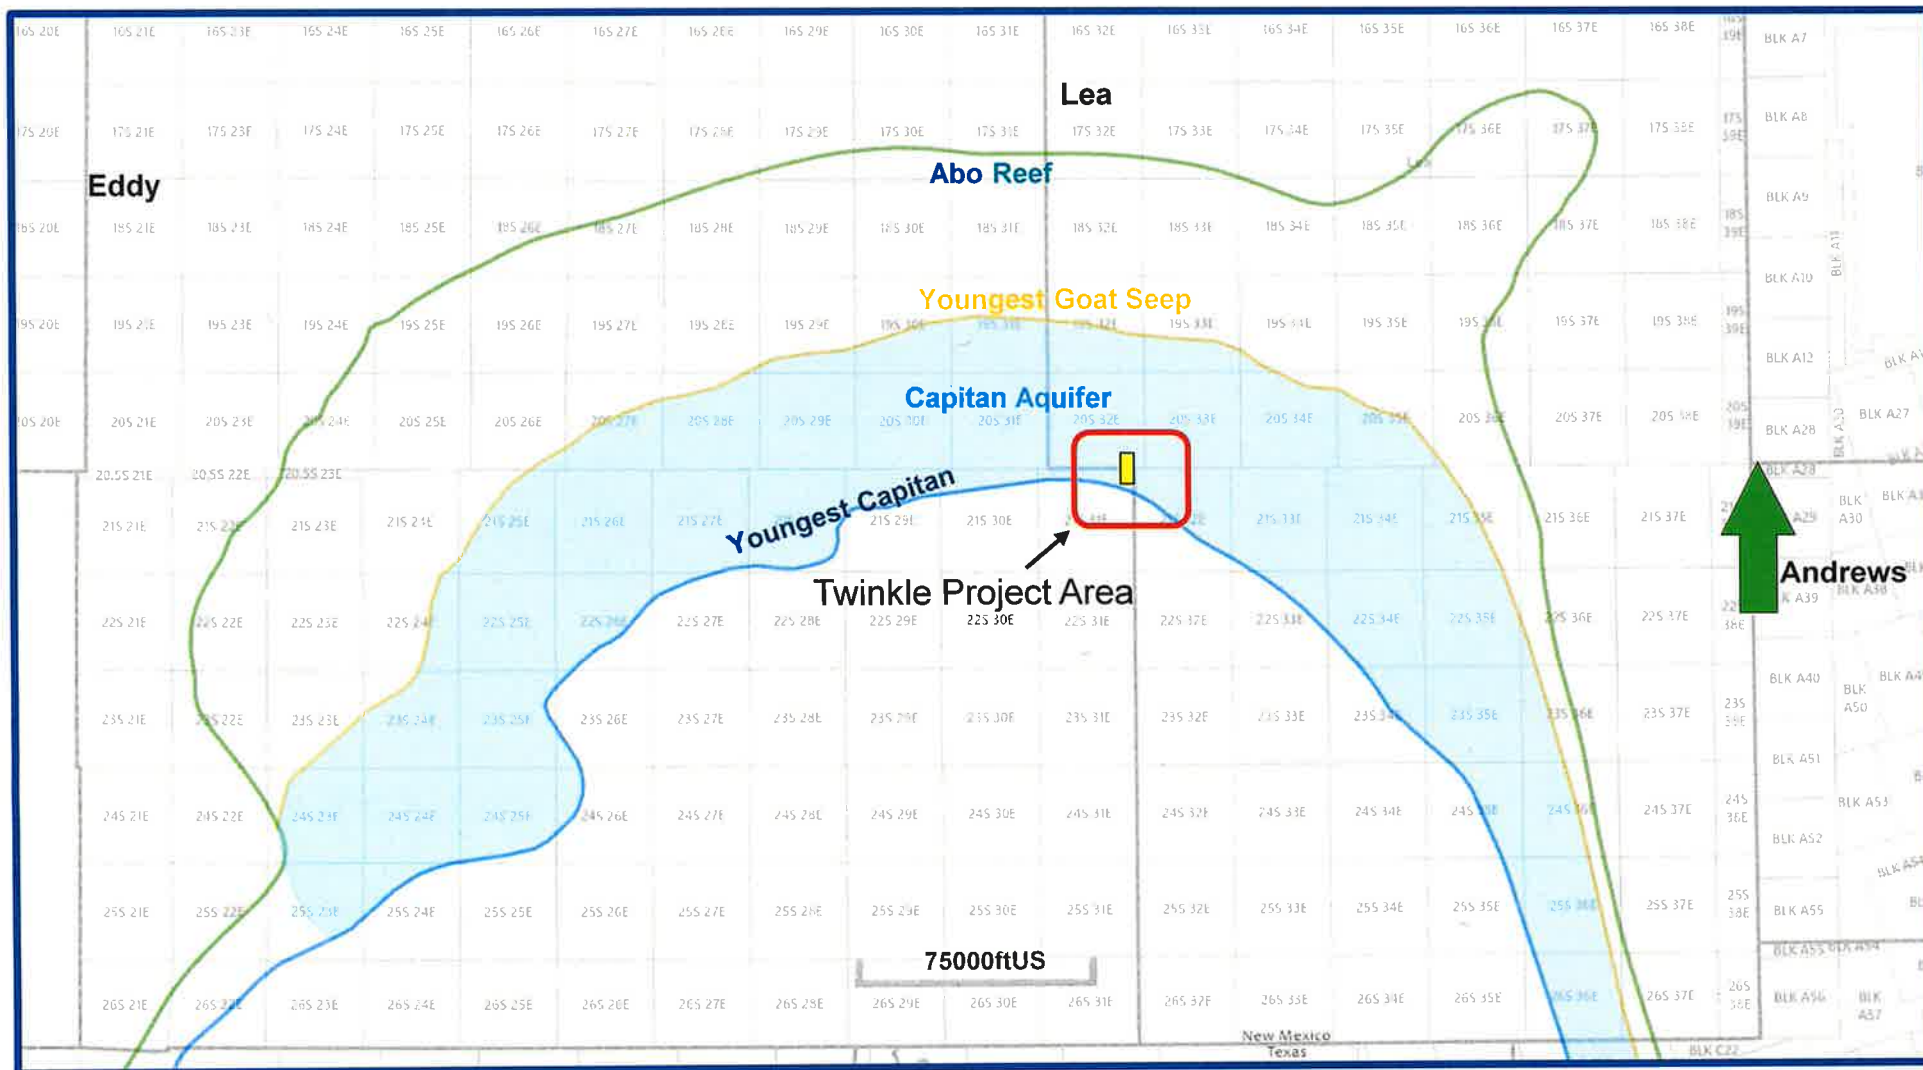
16S 20E 16S 21E 16S 23E 16S 24E 16S 25E 16S 26E 16S 27E 16S 28E 16S 29E 16S 30E 16S 31E 16S 32E 16S 33E 16S 34E 16S 35E 16S 36E 16S 37E 16S 38E BLK A7

Lea

17S 20E 17S 21E 17S 23E 17S 24E 17S 25E 17S 26E 17S 27E 17S 28E 17S 29E 17S 30E 17S 31E 17S 32E 17S 33E 17S 34E 17S 35E 17S 36E 17S 37E 17S 38E BLK A8

Eddy

Abo Reef

18S 20E 18S 21E 18S 23E 18S 24E 18S 25E 18S 26E 18S 27E 18S 28E 18S 29E 18S 30E 18S 31E 18S 32E 18S 33E 18S 34E 18S 35E 18S 36E 18S 37E 18S 38E BLK A9

Youngest Goat Seep

BLK A10

19S 20E 19S 21E 19S 23E 19S 24E 19S 25E 19S 26E 19S 27E 19S 28E 19S 29E 19S 30E 19S 31E 19S 32E 19S 33E 19S 34E 19S 35E 19S 36E 19S 37E 19S 38E BLK A12

Capitan Aquifer

20S 20E 20S 21E 20S 23E 20S 24E 20S 25E 20S 26E 20S 27E 20S 28E 20S 29E 20S 30E 20S 31E 20S 32E 20S 33E 20S 34E 20S 35E 20S 36E 20S 37E 20S 38E BLK A28 BLK A27

20.5S 21E 20.5S 22E 20.5S 23E

Youngest Capitan

21S 21E 21S 22E 21S 23E 21S 24E 21S 25E 21S 26E 21S 27E 21S 29E 21S 30E 21S 31E 21S 32E 21S 33E 21S 34E 21S 35E 21S 36E 21S 37E BLK A30

Twinkle Project Area

Andrews

22S 21E 22S 22E 22S 23E 22S 24E 22S 25E 22S 26E 22S 27E 22S 28E 22S 29E 22S 30E 22S 31E 22S 32E 22S 33E 22S 34E 22S 35E 22S 36E 22S 37E BLK A39

23S 21E 23S 22E 23S 23E 23S 24E 23S 25E 23S 26E 23S 27E 23S 28E 23S 29E 23S 30E 23S 31E 23S 32E 23S 33E 23S 34E 23S 35E 23S 36E 23S 37E BLK A40 BLK A50

BLK A51

24S 21E 24S 22E 24S 23E 24S 24E 24S 25E 24S 26E 24S 27E 24S 28E 24S 29E 24S 30E 24S 31E 24S 32E 24S 33E 24S 34E 24S 35E 24S 36E 24S 37E BLK A53 BLK A52

25S 21E 25S 22E 25S 23E 25S 24E 25S 25E 25S 26E 25S 27E 25S 28E 25S 29E 25S 30E 25S 31E 25S 32E 25S 33E 25S 34E 25S 35E 25S 36E 25S 37E BLK A55

75000ftUS

26S 21E 26S 22E 26S 23E 26S 24E 26S 25E 26S 26E 26S 27E 26S 28E 26S 29E 26S 30E 26S 31E 26S 32E 26S 33E 26S 34E 26S 35E 26S 36E 26S 37E BLK A56 BLK A57

New Mexico
Texas
BLK C22